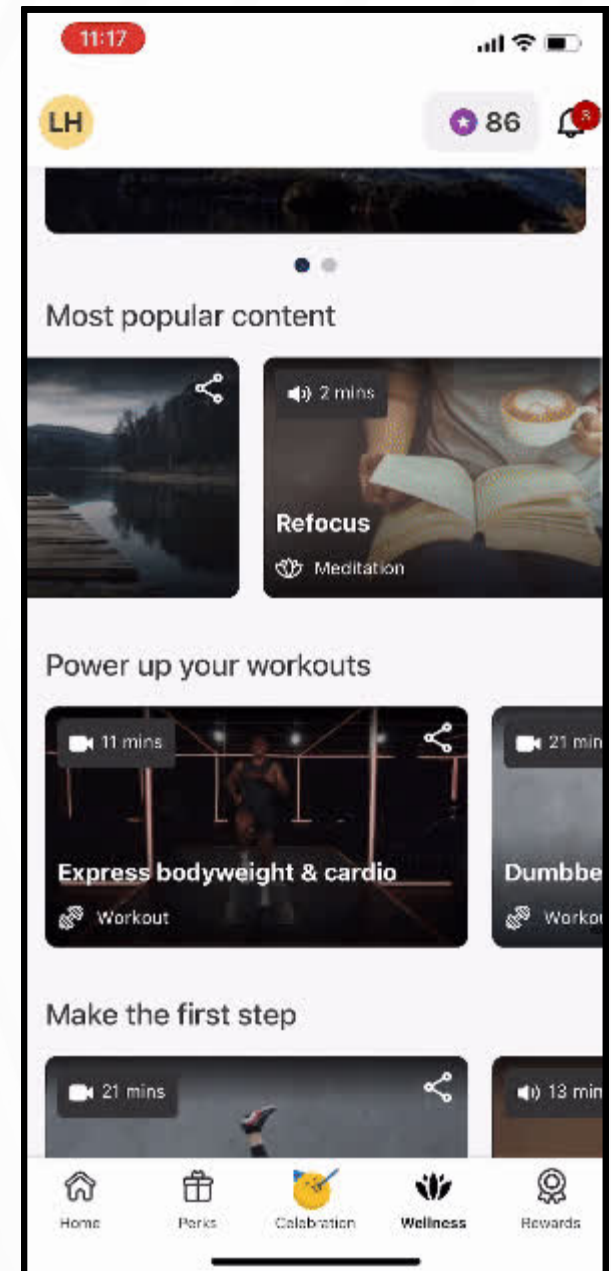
11:17

LH

86

3

Most popular content

2 mins

Refocus

Meditation

Power up your workouts

11 mins

Express bodyweight & cardio

Workout

21 min

Dumbbe

Workou

Make the first step

21 mins

13 min

Home

Perks

Celebration

Wellness

Rewards